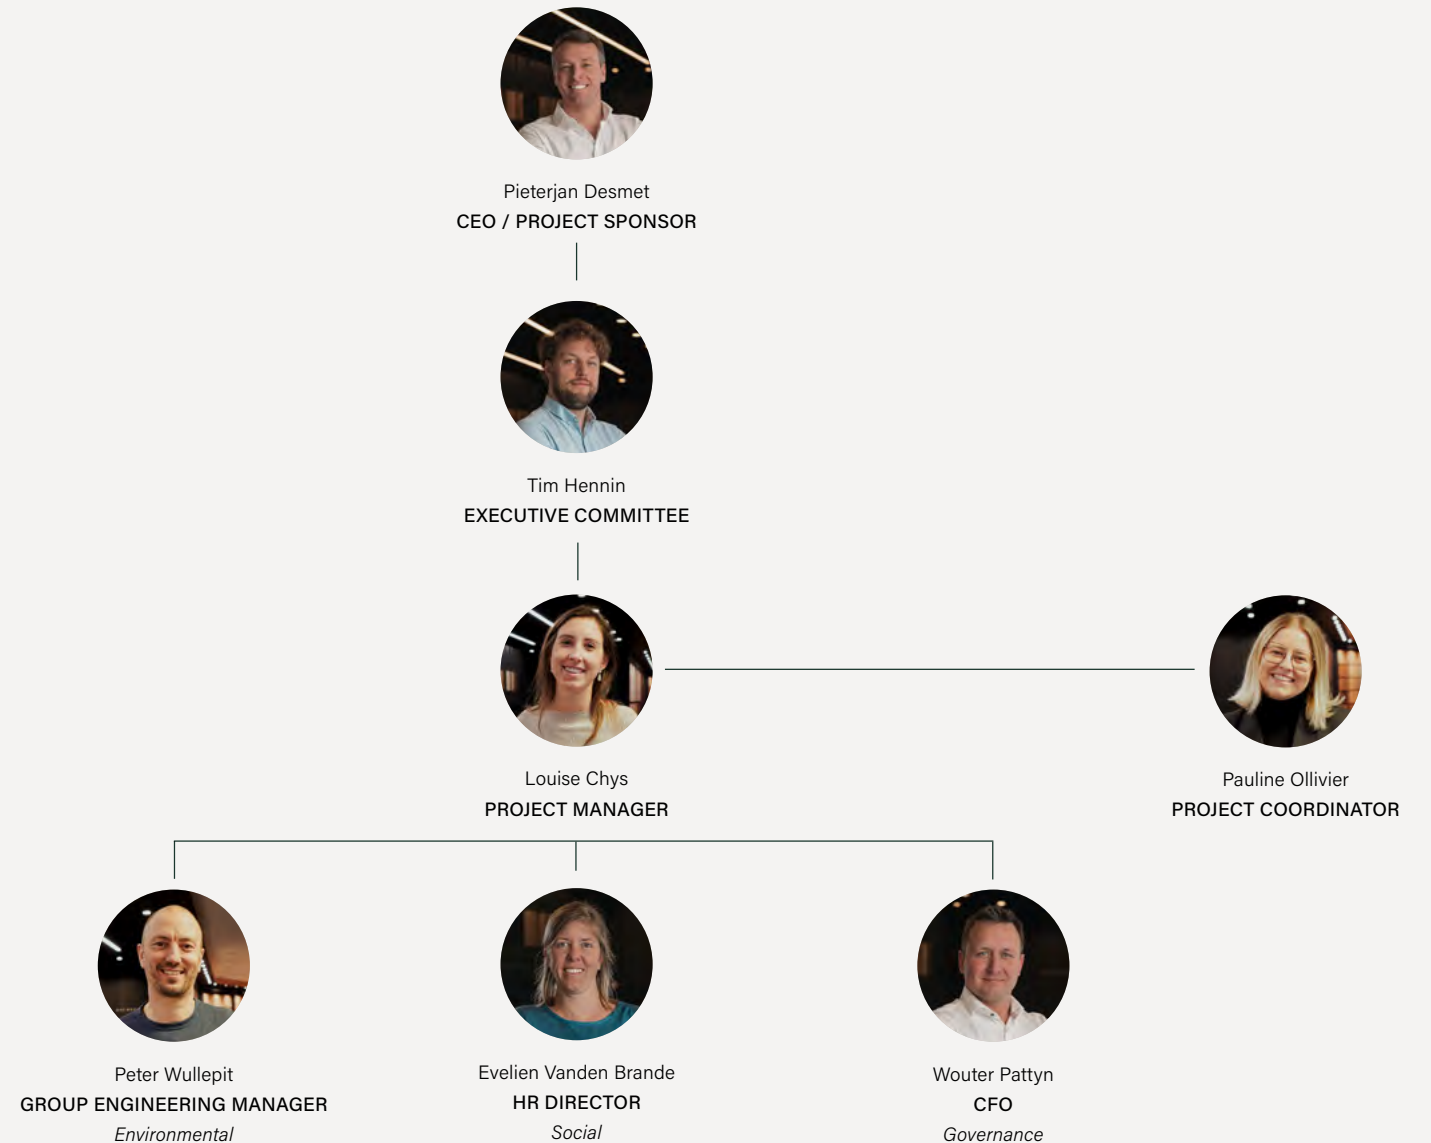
Pieterjan Desmet
CEO / PROJECT SPONSOR

Tim Hennin
EXECUTIVE COMMITTEE

Louise Chys
PROJECT MANAGER

Pauline Ollivier
PROJECT COORDINATOR

Peter Wullepit
GROUP ENGINEERING MANAGER
Environmental

Evelien Vanden Brande
HR DIRECTOR
Social

Wouter Pattyn
CFO
Governance